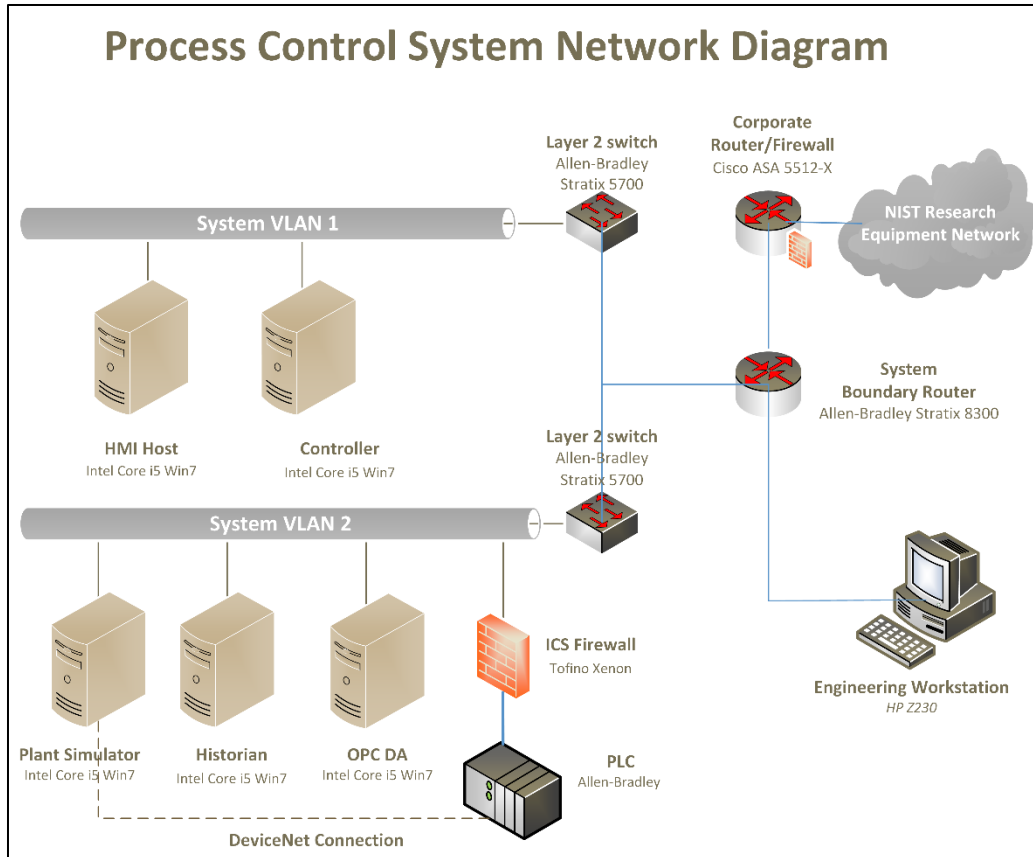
Process Control System Network Diagram

Layer 2 switch
Allen-Bradley
Stratix 5700

Corporate
Router/Firewall
Cisco ASA 5512-X

System VLAN 1

NIST Research
Equipment Network

System
Boundary Router
Allen-Bradley Stratix 8300

HMI Host
Intel Core i5 Win7

Controller
Intel Core i5 Win7

Layer 2 switch
Allen-Bradley
Stratix 5700

System VLAN 2

ICS Firewall
Tofino Xenon

Engineering Workstation
HP Z230

Plant Simulator
Intel Core i5 Win7

Historian
Intel Core i5 Win7

OPC DA
Intel Core i5 Win7

PLC
Allen-Bradley

DeviceNet Connection